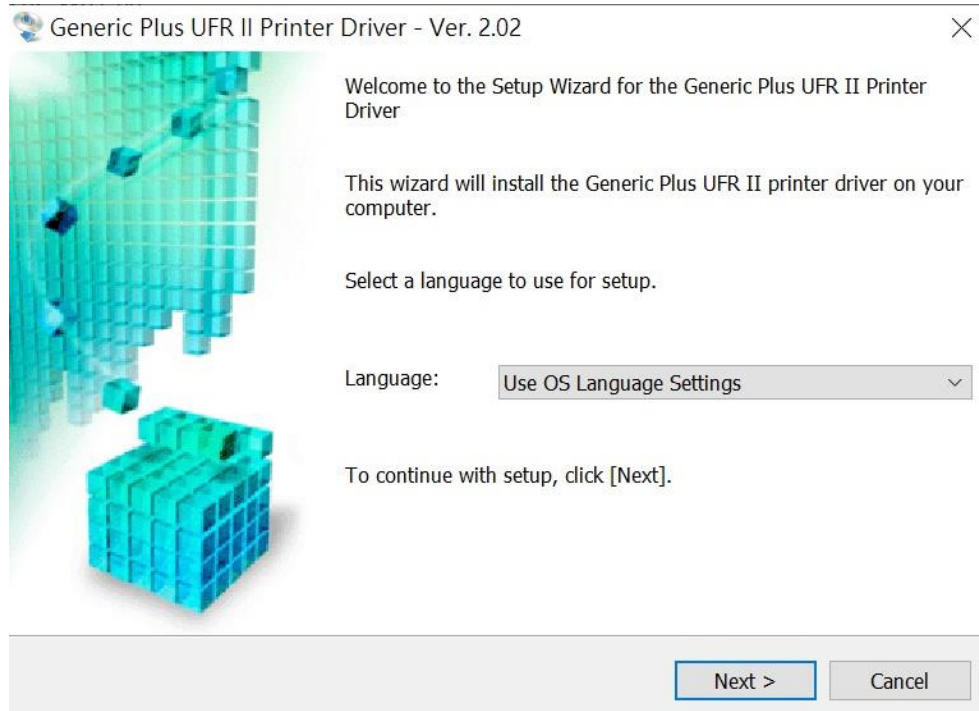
Generic Plus UFR II Printer Driver - Ver. 2.02

×

Welcome to the Setup Wizard for the Generic Plus UFR II Printer Driver

This wizard will install the Generic Plus UFR II printer driver on your computer.

Select a language to use for setup.

Language: Use OS Language Settings

To continue with setup, click [Next].

Next >

Cancel